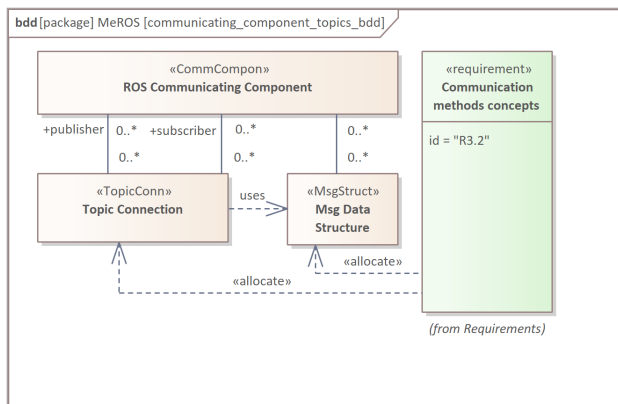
bdd [package] MeROS [communicating_component_topics_bdd]

«CommCompon»
ROS Communicating Component

+publisher 0..* +subscriber 0..* 0..*

0..* 0..* 0..*

«TopicConn»
Topic Connection

uses

«MsgStruct»
Msg Data Structure

«allocate»

«allocate»

«requirement»
Communication methods concepts

id = "R3.2"

(from Requirements)